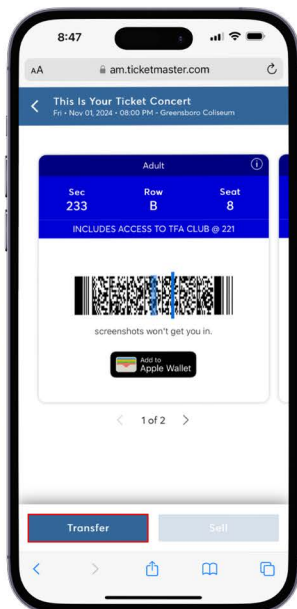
8:47

AA am.ticketmaster.com

This Is Your Ticket Concert
Fri • Nov 01, 2024 • 08:00 PM • Greensboro Coliseum

Adult

| Sec | Row | Seat |
|---|---|---|
| 233 | B | 8 |

INCLUDES ACCESS TO TFA CLUB @ 221

screenshots won't get you in.

Add to Apple Wallet

1 of 2

Transfer

Sell